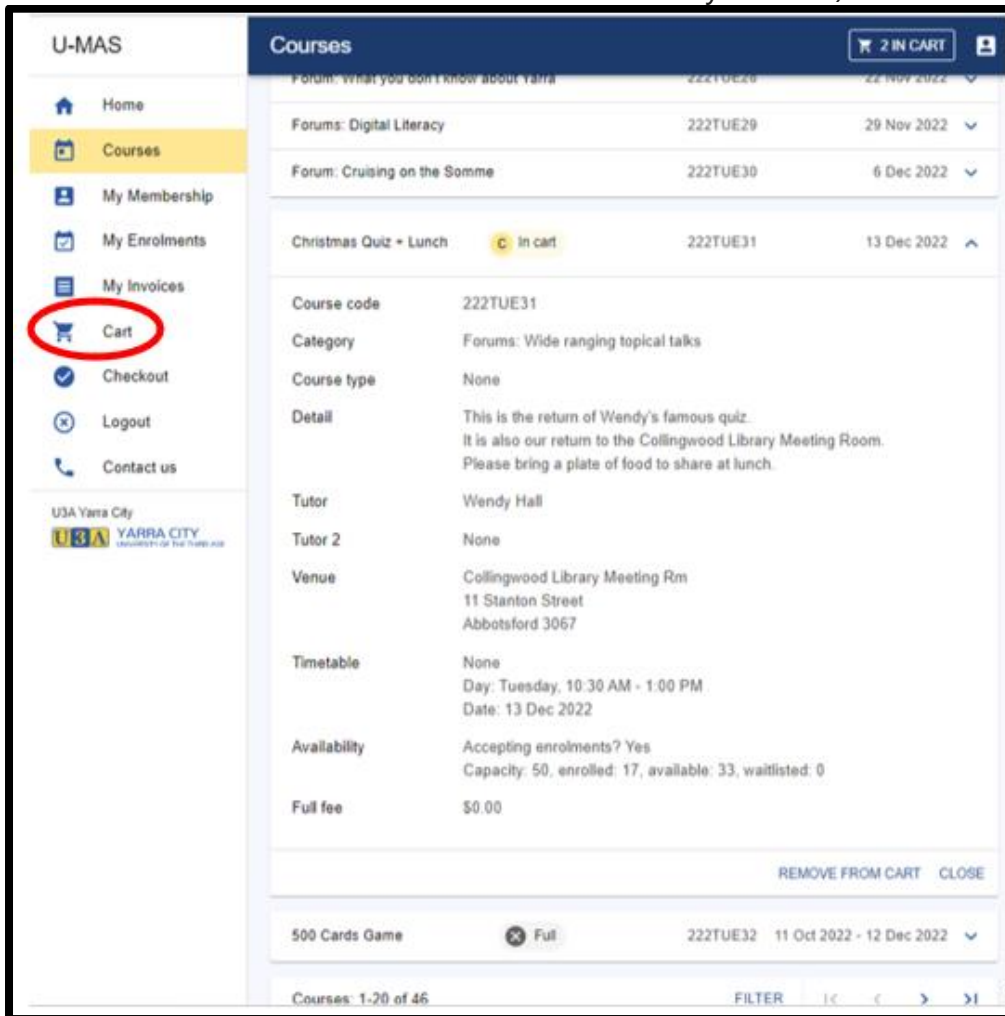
U-MAS

Home
Courses
My Membership
My Enrolments
My Invoices
Cart
Checkout
Logout
Contact us

U3A Yarra City
U3A YARRA CITY

Courses

2 IN CART

Forum: What you don't know about Yarra 222TUE28 22 Nov 2022

Forums: Digital Literacy 222TUE29 29 Nov 2022

Forum: Cruising on the Somme 222TUE30 6 Dec 2022

Christmas Quiz + Lunch C In cart 222TUE31 13 Dec 2022

Course code 222TUE31
Category Forums: Wide ranging topical talks
Course type None
Detail This is the return of Wendy's famous quiz. It is also our return to the Collingwood Library Meeting Room. Please bring a plate of food to share at lunch.
Tutor Wendy Hall
Tutor 2 None
Venue Collingwood Library Meeting Rm
11 Stanton Street
Abbotsford 3067
Timetable None
Day: Tuesday, 10:30 AM - 1:00 PM
Date: 13 Dec 2022
Availability Accepting enrolments? Yes
Capacity: 50, enrolled: 17, available: 33, waitlisted: 0
Full fee $0.00

REMOVE FROM CART CLOSE

500 Cards Game Full 222TUE32 11 Oct 2022 - 12 Dec 2022

Courses: 1-20 of 46 FILTER